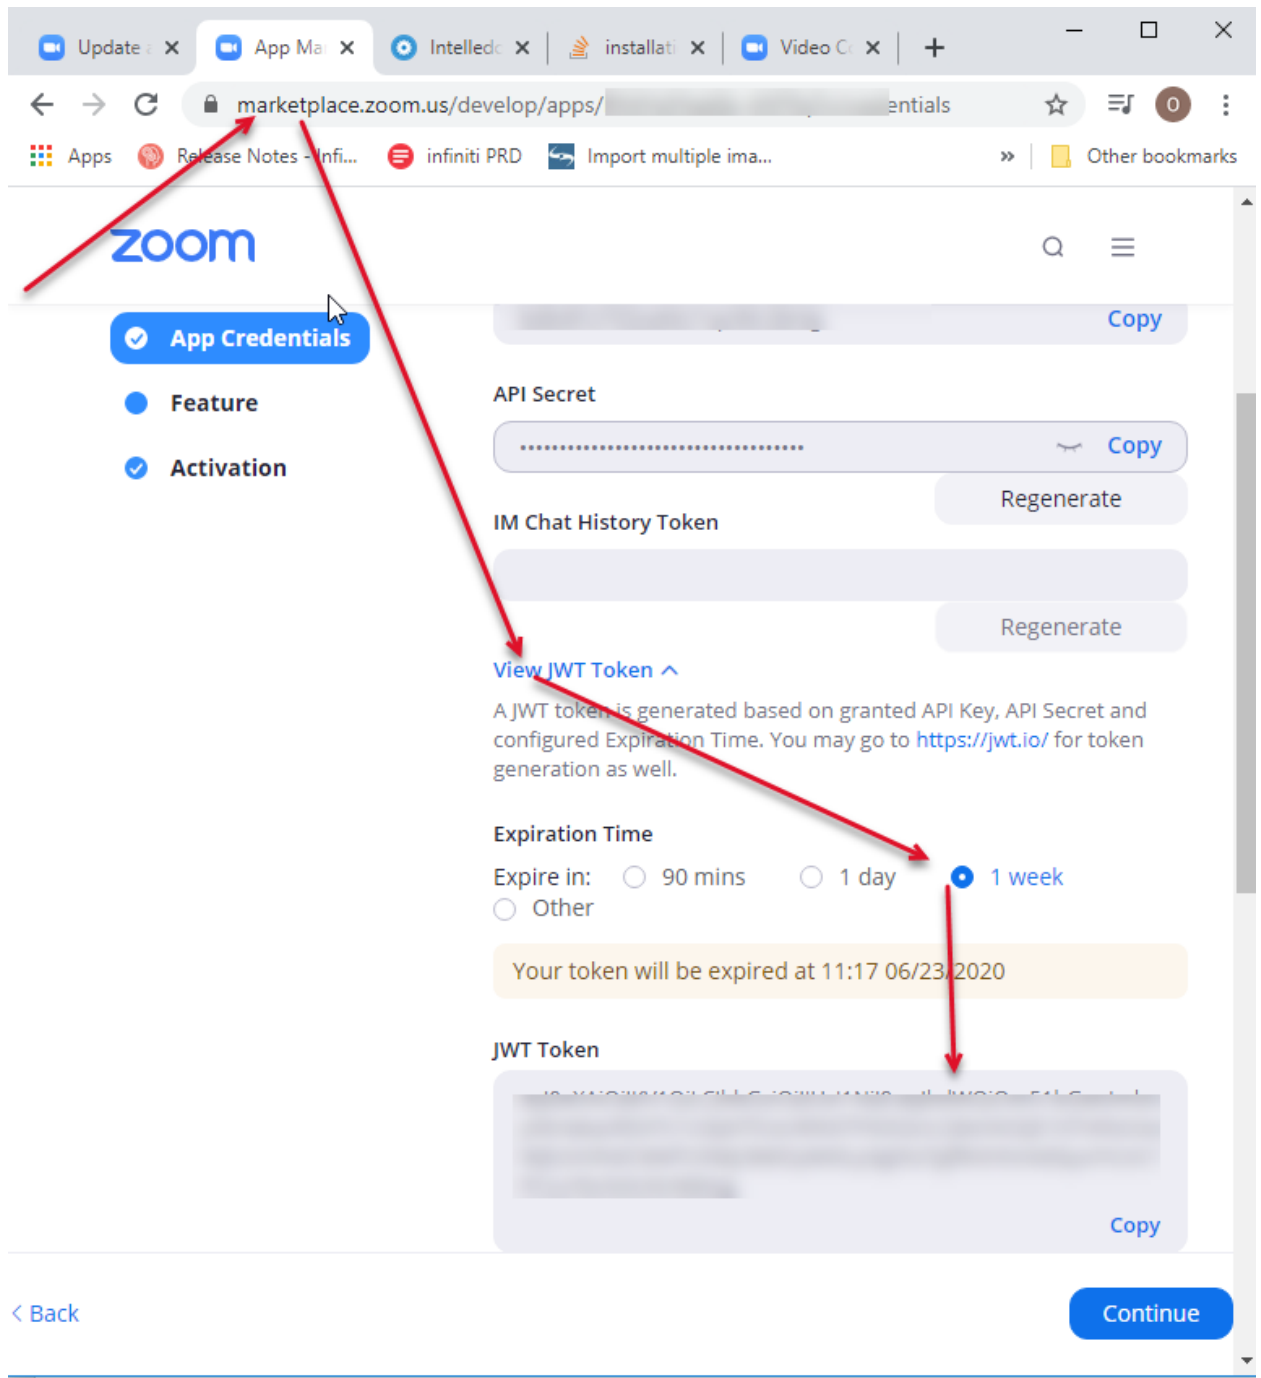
Update ×
App Ma ×
Intelled ×
installati ×
Video C ×
+

marketplace.zoom.us/develop/apps/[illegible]entials

O

Apps
Release Notes - Infi...
infiniti PRD
Import multiple ima...
»
Other bookmarks

zoom

App Credentials
Feature
Activation

Copy

API Secret

••••••••••••••••••••••••••••••••••••
Copy

Regenerate

IM Chat History Token

Regenerate

View JWT Token

A JWT token is generated based on granted API Key, API Secret and configured Expiration Time. You may go to https://jwt.io/ for token generation as well.

Expiration Time

Expire in: 90 mins 1 day 1 week Other

Your token will be expired at 11:17 06/23/2020

JWT Token

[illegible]

Copy

< Back

Continue